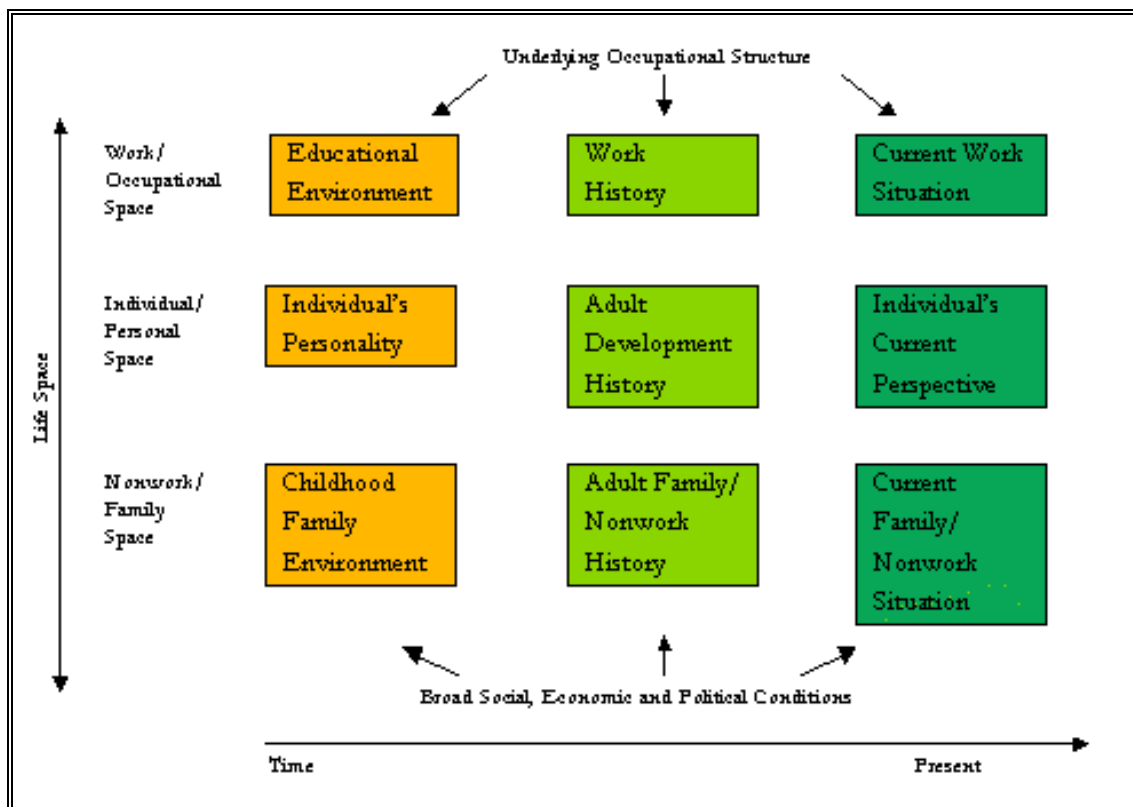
Underlying Occupational Structure

Life Space

Work / Occupational Space

Educational Environment

Work History

Current Work Situation

Individual / Personal Space

Individual's Personality

Adult Development History

Individual's Current Perspective

Nonwork / Family Space

Childhood Family Environment

Adult Family/ Nonwork History

Current Family/ Nonwork Situation

Broad Social, Economic and Political Conditions

Time

Present